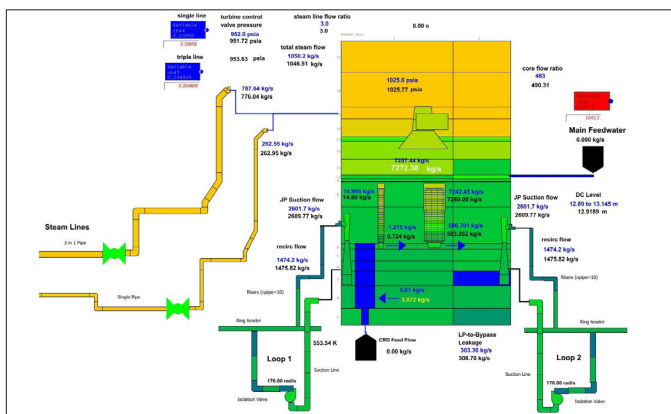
single line
Variable
chan
0.28050

turbine control valve pressure
952.0 psia
951.72 psia

steam line flow ratio
3.0
3.0

0.00 s

953.63 psia

triple line
Variable
chan
0.204805

total steam flow
1050.2 kg/s
1046.51 kg/s

1025.0 psia
1025.77 psia

core flow ratio
483
490.31

1045.2

787.64 kg/s
776.04 kg/s

Main Feedwater
0.000 kg/s

262.55 kg/s
262.95 kg/s

7287.44 kg/s
7272.38 kg/s

DC Level
12.80 to 13.145 m
12.9189 m

14.905 kg/s
14.80 kg/s

7242.45 kg/s
7260.99 kg/s

JP Suction flow
2601.7 kg/s
2609.77 kg/s

JP Suction flow
2601.7 kg/s
2609.77 kg/s

Steam Lines

3 in 1 Pipe

1.218 kg/s
0.724 kg/s

380.701 kg/s
383.262 kg/s

recirc flow
1474.2 kg/s
1475.82 kg/s

recirc flow
1474.2 kg/s
1475.82 kg/s

Single Pipe

3.81 kg/s
3.872 kg/s

Risers (nPipe=10)

Risers (nPipe=10)

Ring header

Ring header

553.54 K

CRD Feed Flow
0.00 kg/s

LP-to-Bypass Leakage
303.36 kg/s
306.70 kg/s

Loop 1

Loop 2

176.00 rad/s

176.00 rad/s

Suction Line

Suction Line

Isolation Valve

Isolation Valve